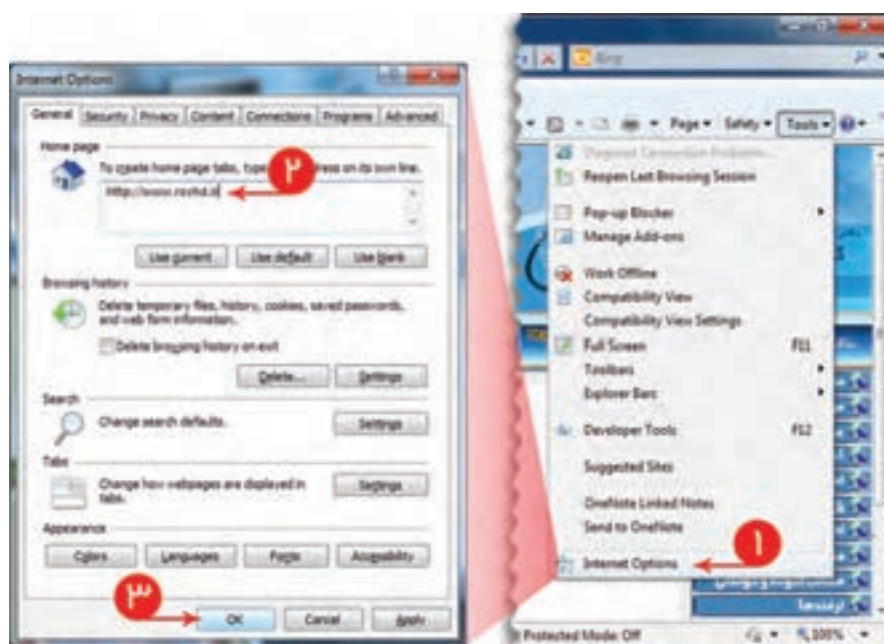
Internet Options

General | Security | Privacy | Content | Connections | Programs | Advanced

Home page
To create home page tabs, type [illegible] ress on its own line.
http://www.roshd.ir

Use current | Use default | Use blank

Browsing history
Delete temporary files, history, cookies, saved passwords, and web form information.
Delete browsing history on exit
Delete... | Settings

Search
Change search defaults.
Settings

Tabs
Change how webpages are displayed in tabs.
Settings

Appearance
Colors | Languages | Fonts | Accessibility

OK | Cancel | Apply

۲
۳
۱

Bing
Page ▾ Safety ▾ Tools ▾

Diagnose Connection Problems...
Reopen Last Browsing Session
Pop-up Blocker
Manage Add-ons
Work Offline
Compatibility View
Compatibility View Settings
Full Screen F11
Toolbars
Explorer Bars
Developer Tools F12
Suggested Sites
OneNote Linked Notes
Send to OneNote
Internet Options

Protected Mode: Off
100%